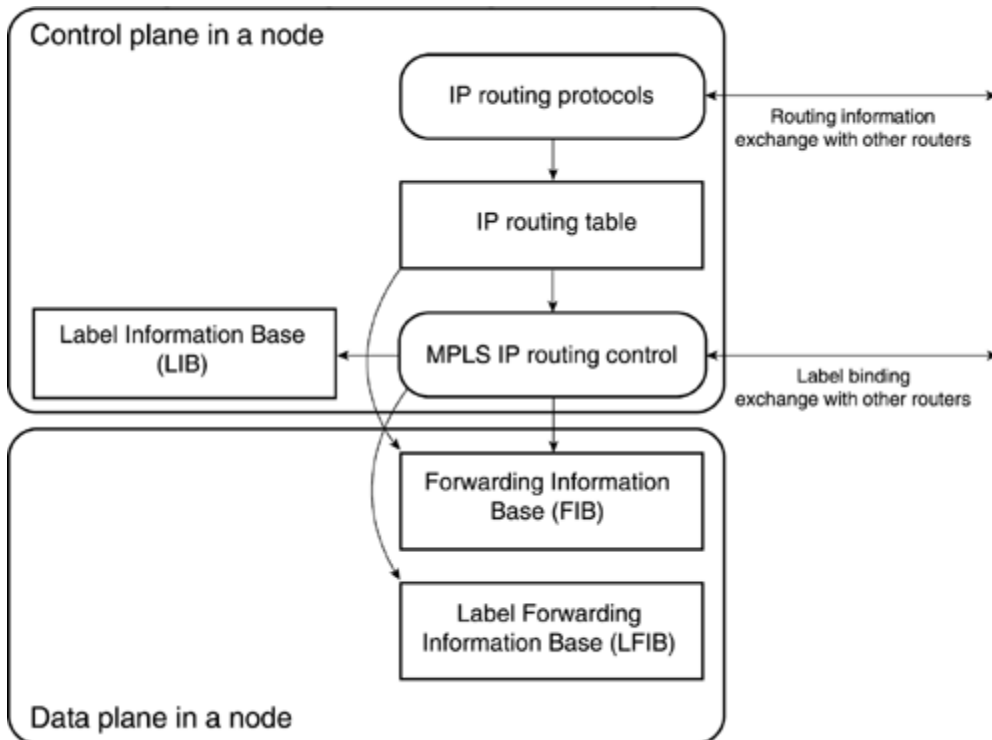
Control plane in a node

IP routing protocols

Routing information exchange with other routers

IP routing table

Label Information Base (LIB)

MPLS IP routing control

Label binding exchange with other routers

Forwarding Information Base (FIB)

Label Forwarding Information Base (LFIB)

Data plane in a node